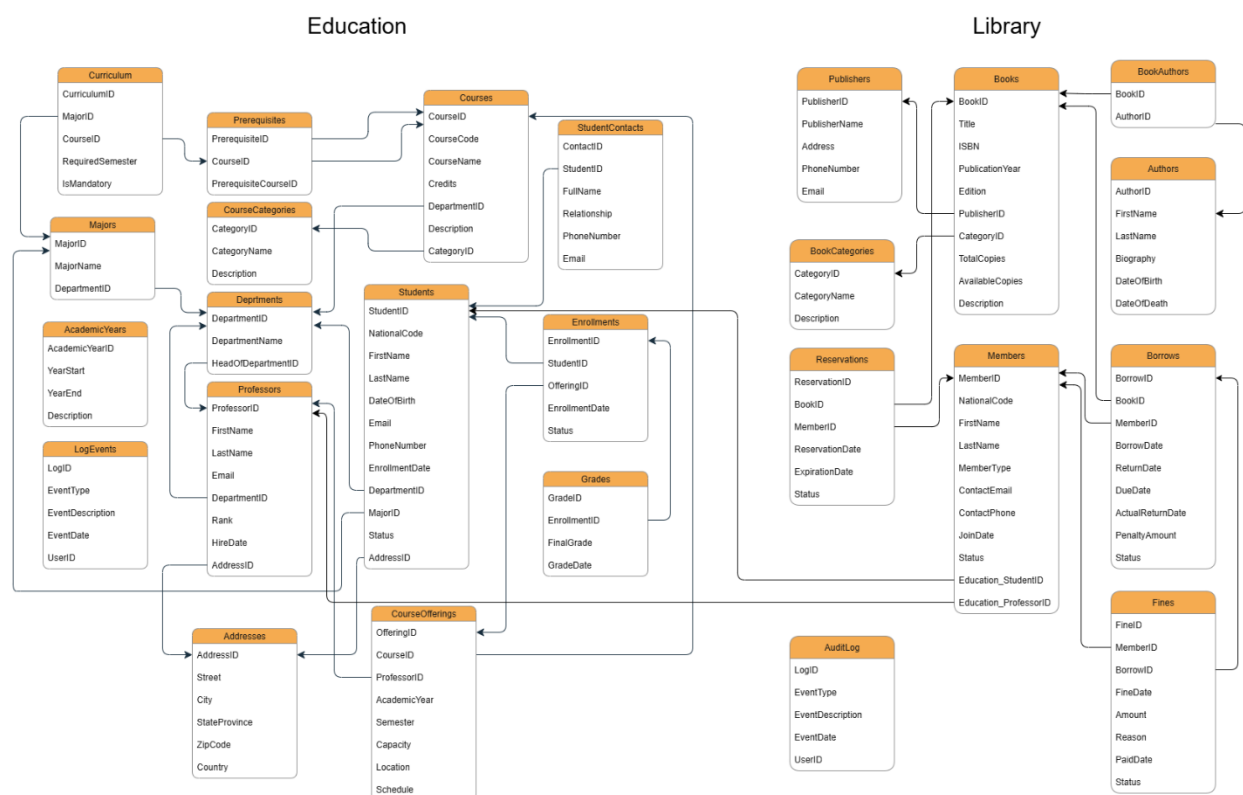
Education

Library

Curriculum
CurriculumID
MajorID
CourseID
RequiredSemester
IsMandatory

Prerequisites
PrerequisiteID
CourseID
PrerequisiteCourseID

Courses
CourseID
CourseCode
CourseName
Credits
DepartmentID
Description
CategoryID

StudentContacts
ContactID
StudentID
FullName
Relationship
PhoneNumber
Email

Majors
MajorID
MajorName
DepartmentID

CourseCategories
CategoryID
CategoryName
Description

Deprtments
DepartmentID
DepartmentName
HeadOfDepartmentID

Students
StudentID
NationalCode
FirstName
LastName
DateOfBirth
Email
PhoneNumber
EnrollmentDate
DepartmentID
MajorID
Status
AddressID

Enrollments
EnrollmentID
StudentID
OfferingID
EnrollmentDate
Status

AcademicYears
AcademicYearID
YearStart
YearEnd
Description

Professors
ProfessorID
FirstName
LastName
Email
DepartmentID
Rank
HireDate
AddressID

LogEvents
LogID
EventType
EventDescription
EventDate
UserID

Grades
GradeID
EnrollmentID
FinalGrade
GradeDate

Addresses
AddressID
Street
City
StateProvince
ZipCode
Country

CourseOfferings
OfferingID
CourseID
ProfessorID
AcademicYear
Semester
Capacity
Location
Schedule

Publishers
PublisherID
PublisherName
Address
PhoneNumber
Email

Books
BookID
Title
ISBN
PublicationYear
Edition
PublisherID
CategoryID
TotalCopies
AvailableCopies
Description

BookAuthors
BookID
AuthorID

Authors
AuthorID
FirstName
LastName
Biography
DateOfBirth
DateOfDeath

BookCategories
CategoryID
CategoryName
Description

Reservations
ReservationID
BookID
MemberID
ReservationDate
ExpirationDate
Status

Members
MemberID
NationalCode
FirstName
LastName
MemberType
ContactEmail
ContactPhone
JoinDate
Status
Education_StudentID
Education_ProfessorID

Borrows
BorrowID
BookID
MemberID
BorrowDate
ReturnDate
DueDate
ActualReturnDate
PenaltyAmount
Status

AuditLog
LogID
EventType
EventDescription
EventDate
UserID

Fines
FineID
MemberID
BorrowID
FineDate
Amount
Reason
PaidDate
Status